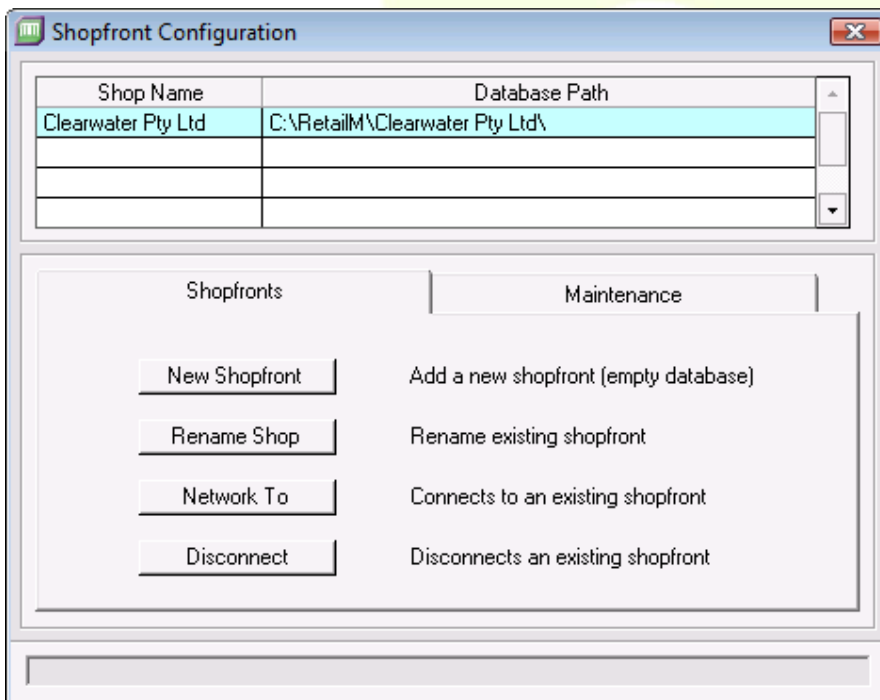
Shopfront Configuration

| Shop Name | Database Path |
|---|---|
| Clearwater Pty Ltd | C:\RetailM\Clearwater Pty Ltd\ |
| | |
| | |
| | |

Shopfronts
Maintenance

New Shopfront
Add a new shopfront (empty database)

Rename Shop
Rename existing shopfront

Network To
Connects to an existing shopfront

Disconnect
Disconnects an existing shopfront